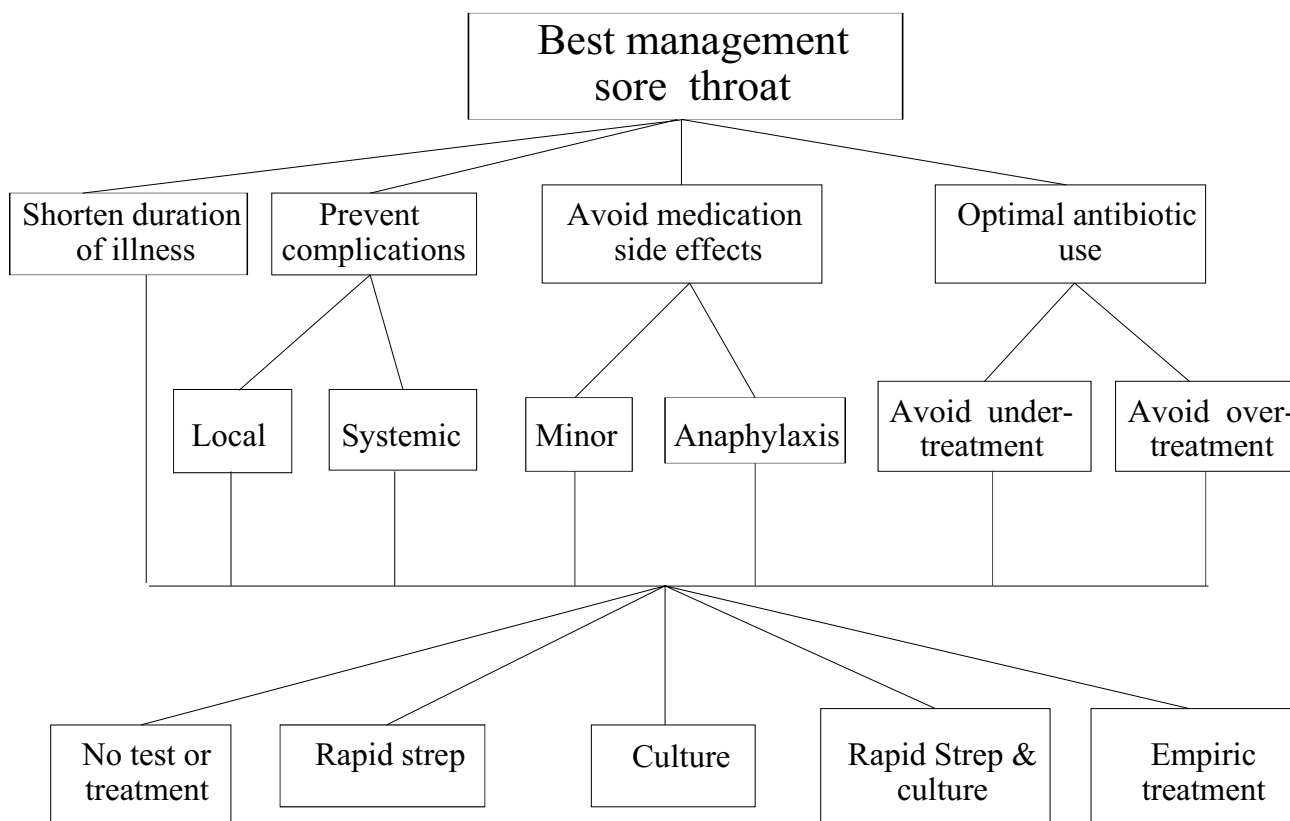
Best management sore throat

Shorten duration of illness

Prevent complications

Avoid medication side effects

Optimal antibiotic use

Local

Systemic

Minor

Anaphylaxis

Avoid undertreatment

Avoid overtreatment

No test or treatment

Rapid strep

Culture

Rapid Strep & culture

Empiric treatment